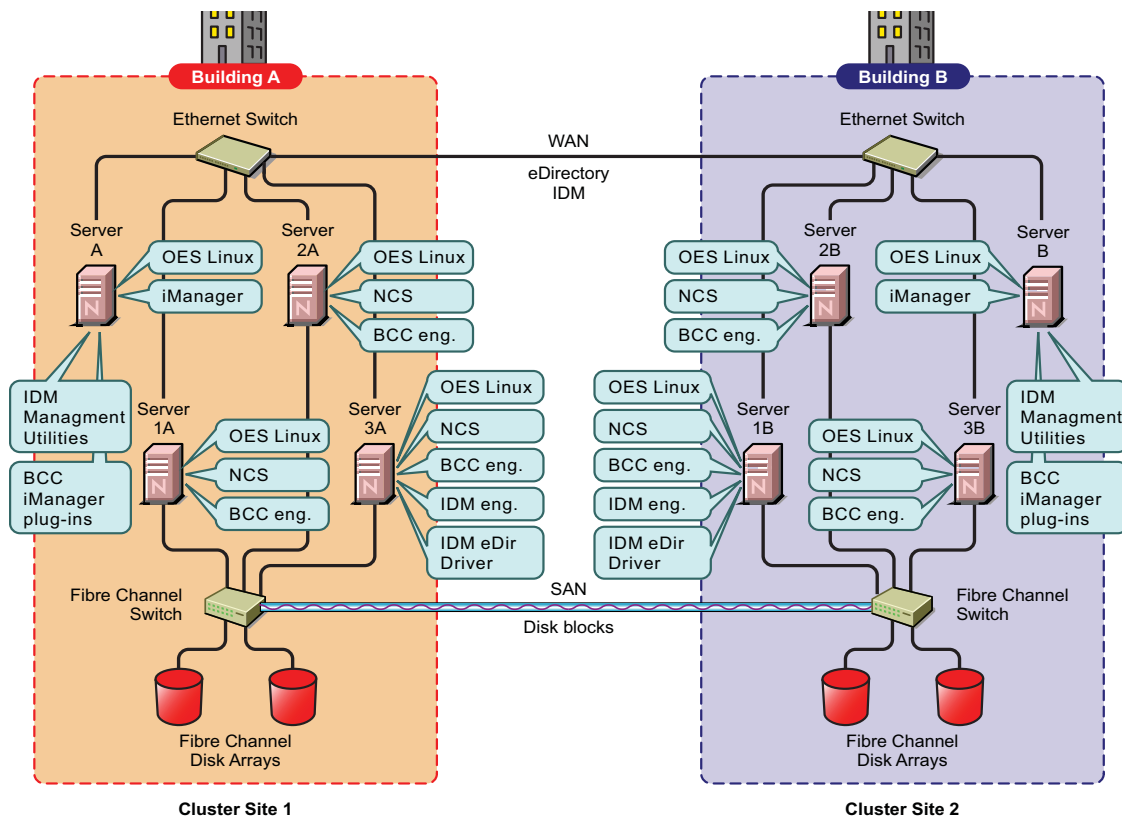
Building A

Ethernet Switch

Server A

OES Linux

iManager

IDM Managment Utilities

BCC iManager plug-ins

Server 2A

OES Linux

NCS

BCC eng.

Server 1A

OES Linux

NCS

BCC eng.

Server 3A

OES Linux

NCS

BCC eng.

IDM eng.

IDM eDir Driver

Fibre Channel Switch

Fibre Channel Disk Arrays

Cluster Site 1

WAN

eDirectory IDM

SAN

Disk blocks

Building B

Ethernet Switch

OES Linux

NCS

BCC eng.

Server 2B

OES Linux

iManager

Server B

IDM Managment Utilities

BCC iManager plug-ins

OES Linux

NCS

BCC eng.

IDM eng.

IDM eDir Driver

Server 1B

OES Linux

NCS

BCC eng.

Server 3B

Fibre Channel Switch

Fibre Channel Disk Arrays

Cluster Site 2